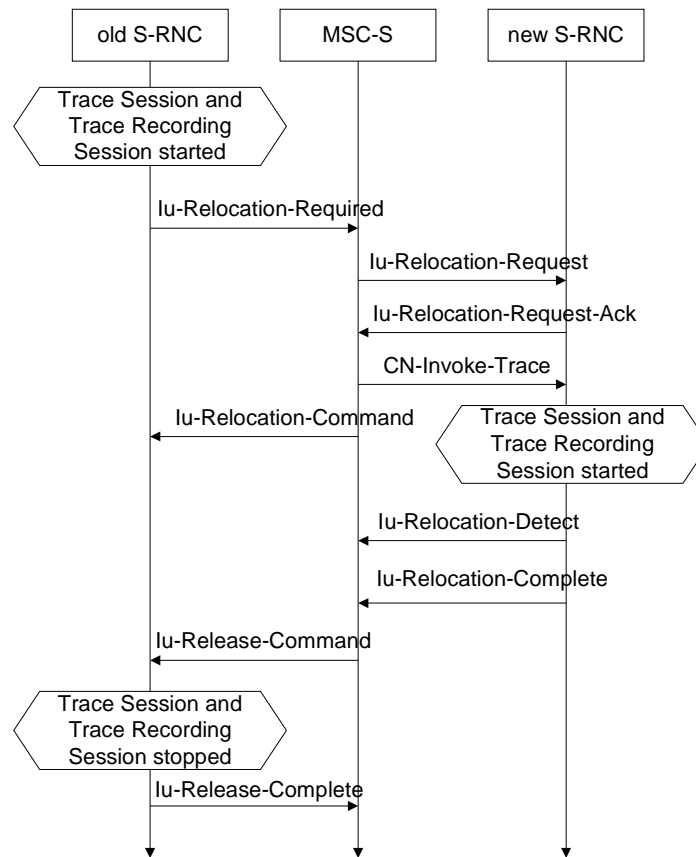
old S-RNC

MSC-S

new S-RNC

Trace Session and Trace Recording Session started

Iu-Relocation-Required

Iu-Relocation-Request

Iu-Relocation-Request-Ack

CN-Invoke-Trace

Iu-Relocation-Command

Trace Session and Trace Recording Session started

Iu-Relocation-Detect

Iu-Relocation-Complete

Iu-Release-Command

Trace Session and Trace Recording Session stopped

Iu-Release-Complete